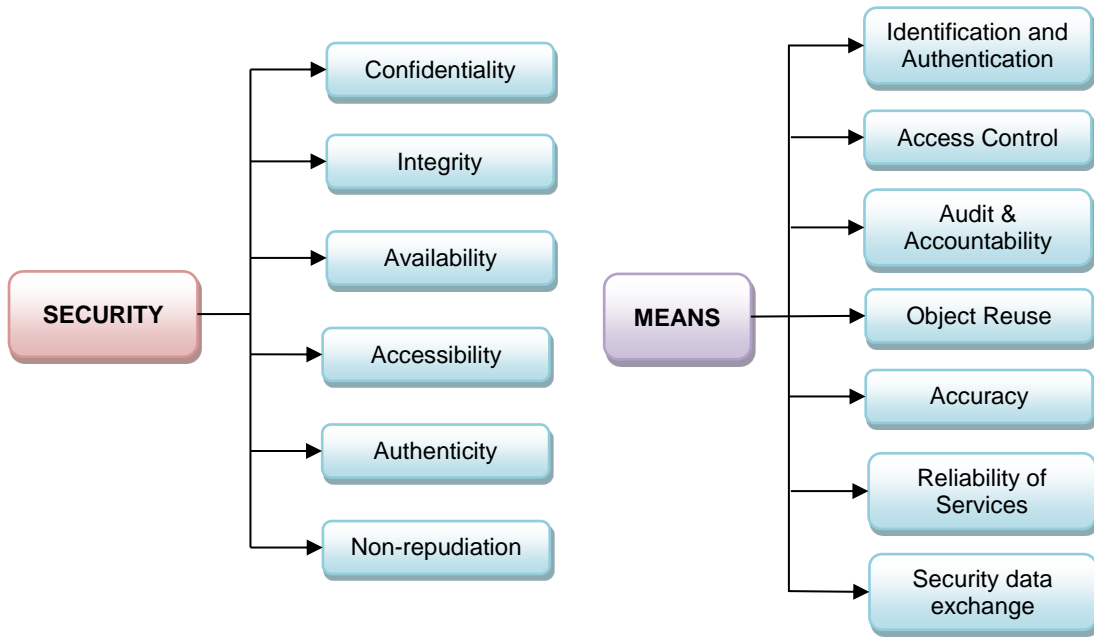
SECURITY

Confidentiality

Integrity

Availability

Accessibility

Authenticity

Non-repudiation

MEANS

Identification and Authentication

Access Control

Audit & Accountability

Object Reuse

Accuracy

Reliability of Services

Security data exchange